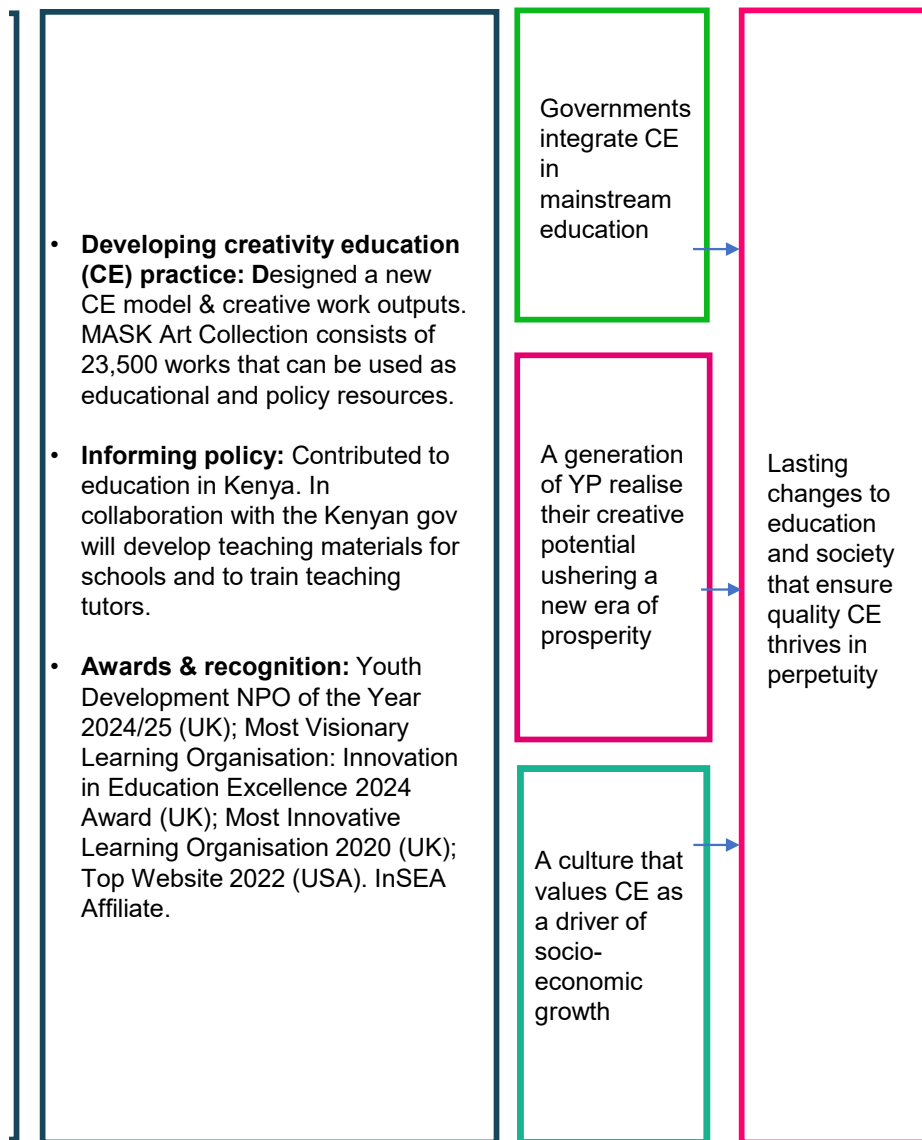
• **Developing creativity education (CE) practice: D**esigned a new CE model & creative work outputs. MASK Art Collection consists of 23,500 works that can be used as educational and policy resources.

• **Informing policy:** Contributed to education in Kenya. In collaboration with the Kenyan gov will develop teaching materials for schools and to train teaching tutors.

• **Awards & recognition:** Youth Development NPO of the Year 2024/25 (UK); Most Visionary Learning Organisation: Innovation in Education Excellence 2024 Award (UK); Most Innovative Learning Organisation 2020 (UK); Top Website 2022 (USA). InSEA Affiliate.

Governments integrate CE in mainstream education

A generation of YP realise their creative potential ushering a new era of prosperity

A culture that values CE as a driver of socio-economic growth

Lasting changes to education and society that ensure quality CE thrives in perpetuity